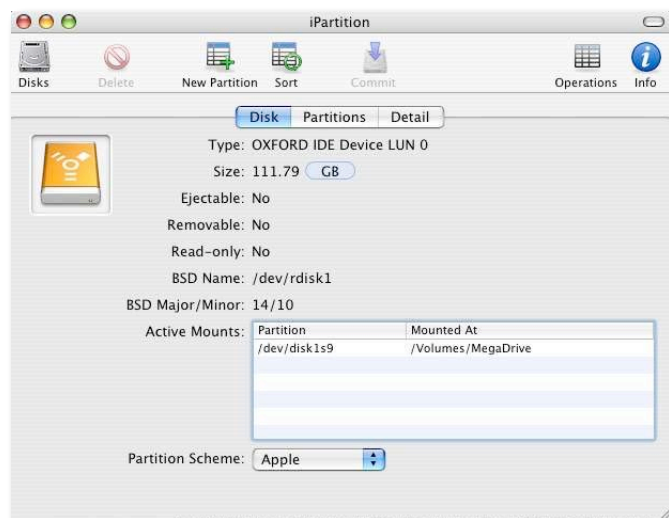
iPartition

Disks Delete New Partition Sort Commit Operations Info

Disk Partitions Detail

Type: OXFORD IDE Device LUN 0

Size: 111.79 GB

Ejectable: No

Removable: No

Read-only: No

BSD Name: /dev/rdisk1

BSD Major/Minor: 14/10

Active Mounts:

| Partition | Mounted At |
|---|---|
| /dev/disk1s9 | /Volumes/MegaDrive |

Partition Scheme: Apple